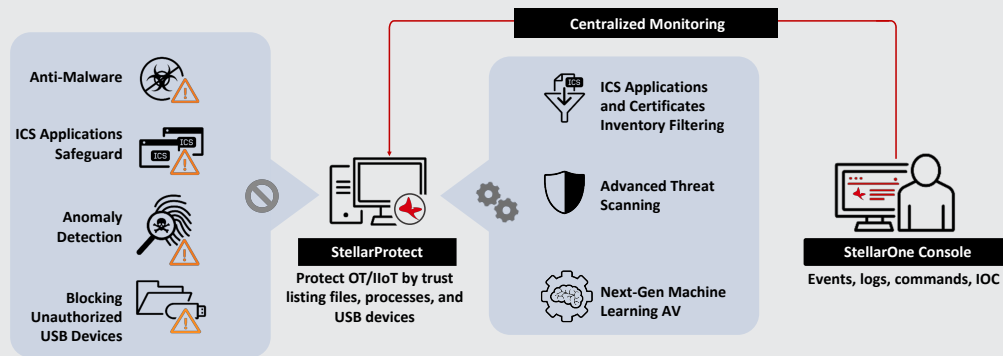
Centralized Monitoring

Anti-Malware

ICS Applications Safeguard

ICS

ICS

Anomaly Detection

Blocking Unauthorized USB Devices

StellarProtect

Protect OT/IIoT by trust listing files, processes, and USB devices

ICS

ICS Applications and Certificates Inventory Filtering

Advanced Threat Scanning

Next-Gen Machine Learning AV

StellarOne Console

Events, logs, commands, IOC